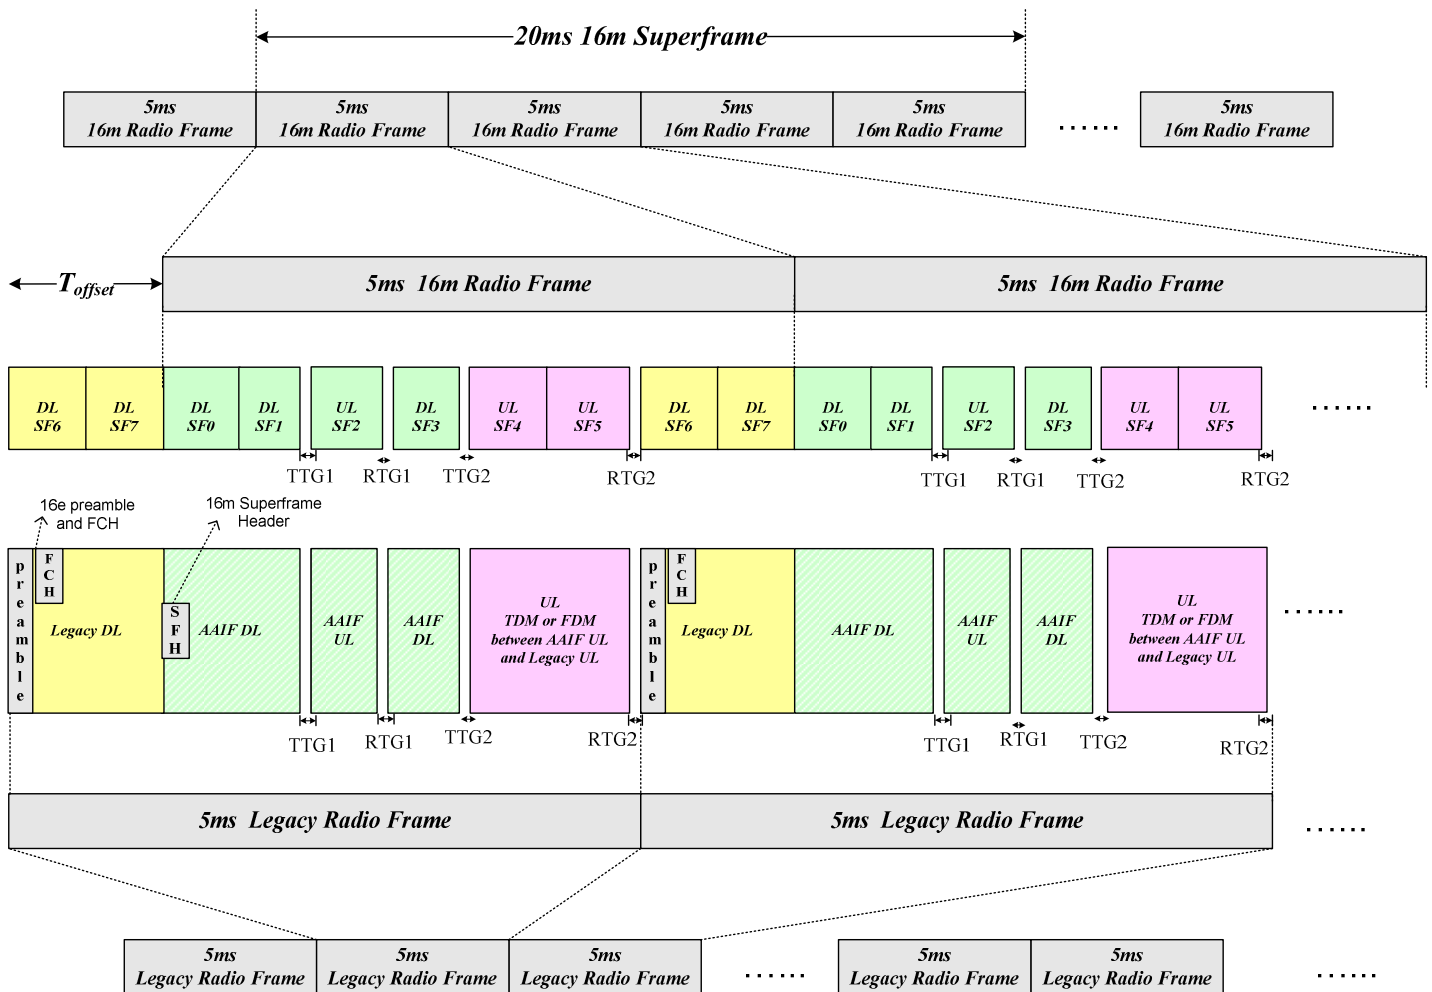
20ms 16m Superframe

5ms 16m Radio Frame
5ms 16m Radio Frame
5ms 16m Radio Frame
5ms 16m Radio Frame
5ms 16m Radio Frame
......
5ms 16m Radio Frame

$T_{offset}$
5ms 16m Radio Frame
5ms 16m Radio Frame

DL SF6
DL SF7
DL SF0
DL SF1
UL SF2
DL SF3
UL SF4
UL SF5
DL SF6
DL SF7
DL SF0
DL SF1
UL SF2
DL SF3
UL SF4
UL SF5
......

TTG1
RTG1
TTG2
RTG2
TTG1
RTG1
TTG2
RTG2

16e preamble and FCH
16m Superframe Header

p r e a m b l e
F C H
Legacy DL
S F H
AAIF DL
AAIF UL
AAIF DL
UL TDM or FDM between AAIF UL and Legacy UL
p r e a m b l e
F C H
Legacy DL
AAIF DL
AAIF UL
AAIF DL
UL TDM or FDM between AAIF UL and Legacy UL
......

TTG1
RTG1
TTG2
RTG2
TTG1
RTG1
TTG2
RTG2

5ms Legacy Radio Frame
5ms Legacy Radio Frame
......

5ms Legacy Radio Frame
5ms Legacy Radio Frame
5ms Legacy Radio Frame
......
5ms Legacy Radio Frame
5ms Legacy Radio Frame
......